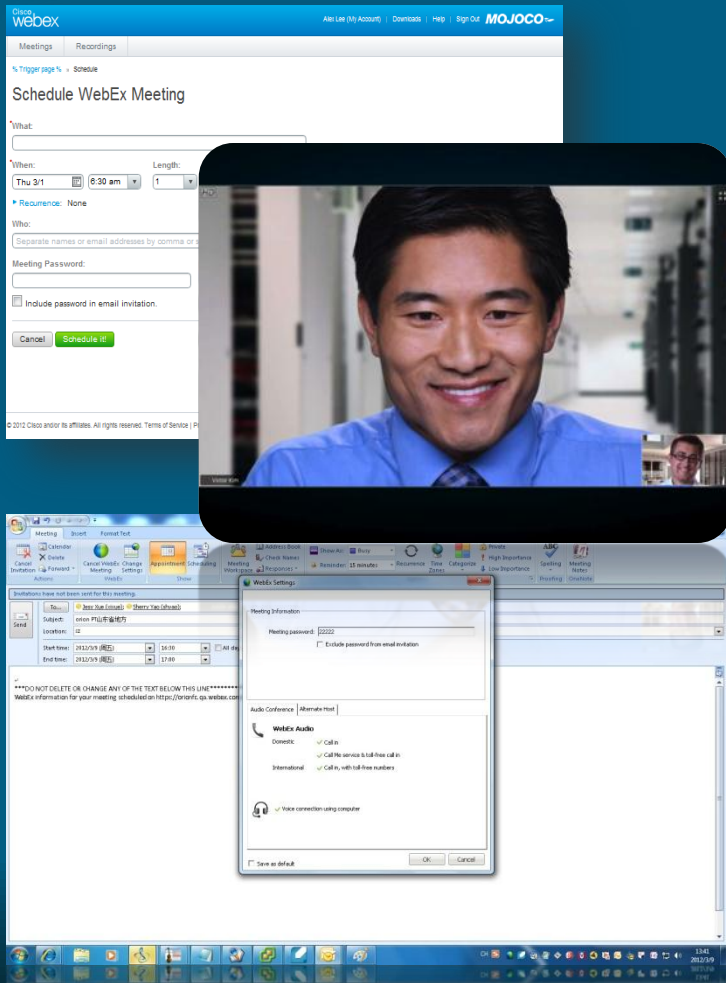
Cisco webex

Alex Lee (My Account) | Downloads | Help | Sign Out MOJOCO

Meetings Recordings

% Trigger page % > Schedule

Schedule WebEx Meeting

What:

When: Length:

Thu 3/1 6:30 am 1

Recurrence: None

Who:

Separate names or email addresses by comma or s

Meeting Password:

Include password in email invitation.

Cancel Schedule it!

© 2012 Cisco and/or its affiliates. All rights reserved. Terms of Service | Pr

Victor Kim

Meeting Insert Format Text

Cancel Invitation Calendar Delete Forward Actions Cancel WebEx Meeting Change Settings WebEx Appointment Scheduling Show Meeting Workspace Address Book Check Names Responses Show As: Busy Reminder: 15 minutes Recurrence Time Zones Categorize Private High Importance Low Importance Spelling Proofing Meeting Notes OneNote

Invitations have not been sent for this meeting.

Send To... Jess Xue (visual); Sherry Yao (shyao)

Subject: orion 门山东省地方

Location: i2

Start time: 2012/3/9 (周五) 16:30 All day

End time: 2012/3/9 (周五) 17:00

***DO NOT DELETE OR CHANGE ANY OF THE TEXT BELOW THIS LINE***
WebEx information for your meeting scheduled on https://orionfc.qa.webex.com

WebEx Settings

Meeting Information

Meeting password: 22222

Exclude password from email invitation

Audio Conference Alternate Host

WebEx Audio

Domestic: Call in

Call Me service & toll-free call in

International: Call in, with toll-free numbers

Voice connection using computer

Save as default

OK Cancel

CH 13:41 2012/3/9